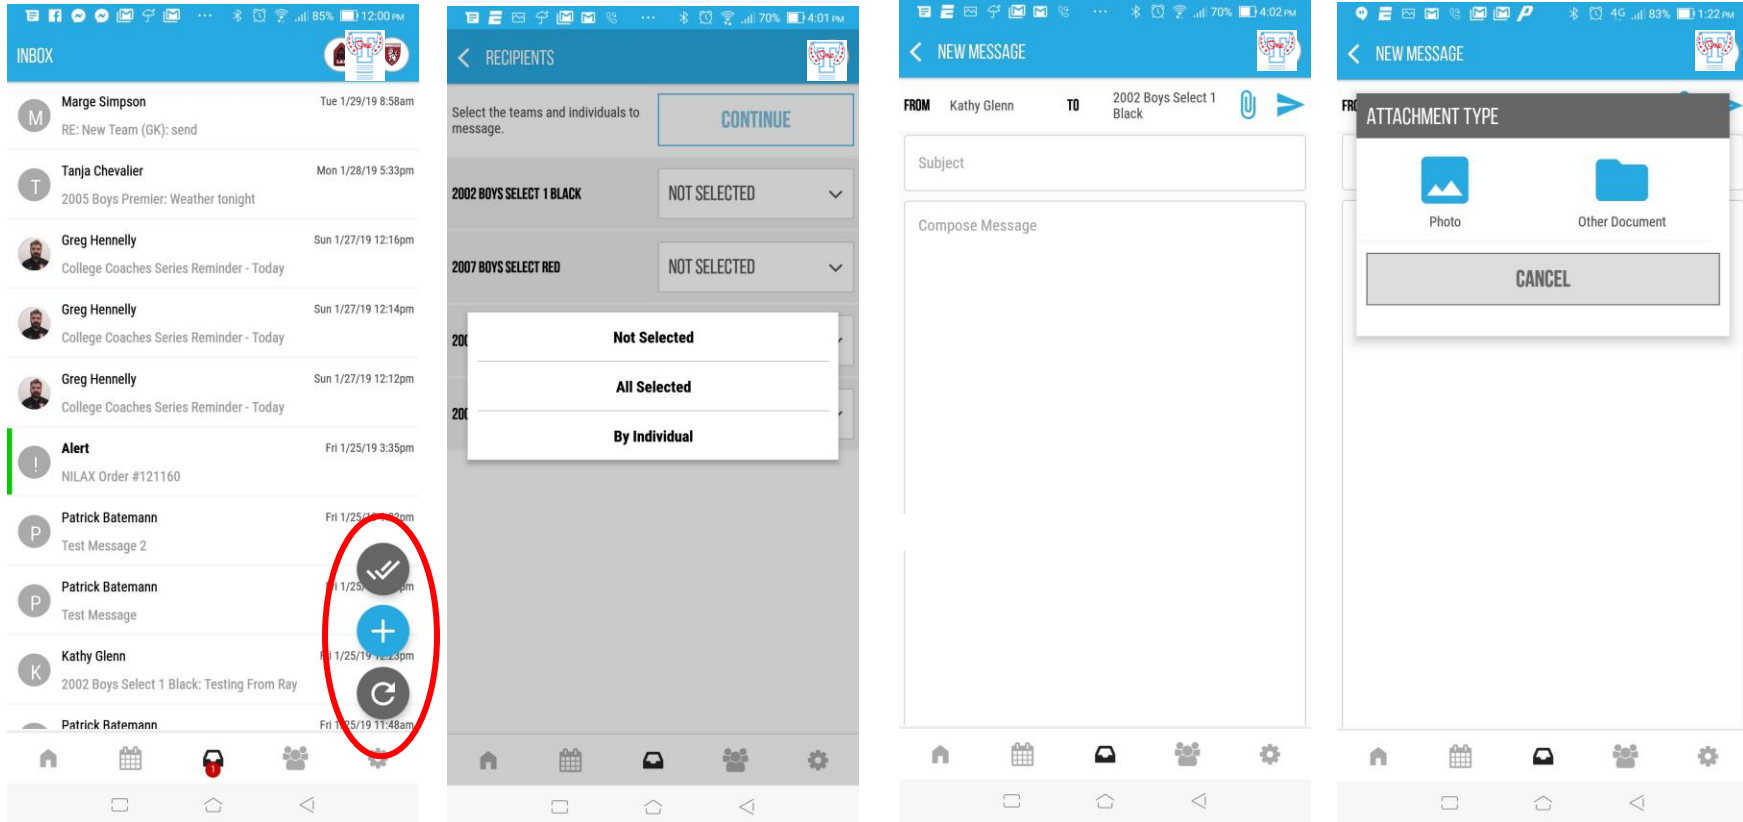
85% 12:00 PM

INBOX

M Marge Simpson Tue 1/29/19 8:58am
RE: New Team (GK): send

T Tanja Chevalier Mon 1/28/19 5:33pm
2005 Boys Premier: Weather tonight

Greg Hennelly Sun 1/27/19 12:16pm
College Coaches Series Reminder - Today

Greg Hennelly Sun 1/27/19 12:14pm
College Coaches Series Reminder - Today

Greg Hennelly Sun 1/27/19 12:12pm
College Coaches Series Reminder - Today

! Alert Fri 1/25/19 3:35pm
NILAX Order #121160

P Patrick Batemann Fri 1/25/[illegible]pm
Test Message 2

P Patrick Batemann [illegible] 1/25/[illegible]pm
Test Message

K Kathy Glenn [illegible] 1/25/19 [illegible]pm
2002 Boys Select 1 Black: Testing From Ray

Patrick Batemann Fri 1/25/19 11:48am

1

70% 4:01 PM

RECIPIENTS

Select the teams and individuals to message.

CONTINUE

2002 BOYS SELECT 1 BLACK NOT SELECTED

2007 BOYS SELECT RED NOT SELECTED

20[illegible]

20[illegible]

Not Selected

All Selected

By Individual

70% 4:02 PM

NEW MESSAGE

FROM Kathy Glenn TO 2002 Boys Select 1 Black

Subject

Compose Message

4G 83% 1:22 PM

NEW MESSAGE

FR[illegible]

ATTACHMENT TYPE

Photo

Other Document

CANCEL